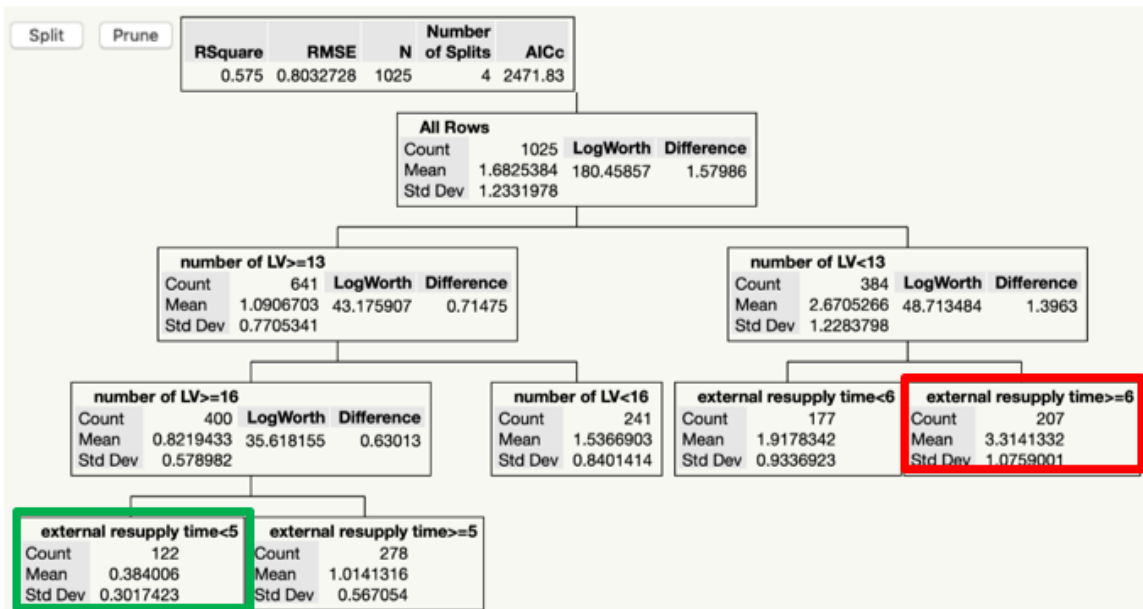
Split Prune

| RSquare | RMSE | N | Number of Splits | AICc |
|---|---|---|---|---|
| 0.575 | 0.8032728 | 1025 | 4 | 2471.83 |

All Rows

| | | LogWorth | Difference |
|---|---|---|---|
| Count | 1025 | | |
| Mean | 1.6825384 | 180.45857 | 1.57986 |
| Std Dev | 1.2331978 | | |

number of LV>=13

| | | LogWorth | Difference |
|---|---|---|---|
| Count | 641 | | |
| Mean | 1.0906703 | 43.175907 | 0.71475 |
| Std Dev | 0.7705341 | | |

number of LV<13

| | | LogWorth | Difference |
|---|---|---|---|
| Count | 384 | | |
| Mean | 2.6705266 | 48.713484 | 1.3963 |
| Std Dev | 1.2283798 | | |

number of LV>=16

| | | LogWorth | Difference |
|---|---|---|---|
| Count | 400 | | |
| Mean | 0.8219433 | 35.618155 | 0.63013 |
| Std Dev | 0.578982 | | |

number of LV<16

| | |
|---|---|
| Count | 241 |
| Mean | 1.5366903 |
| Std Dev | 0.8401414 |

external resupply time<6

| | |
|---|---|
| Count | 177 |
| Mean | 1.9178342 |
| Std Dev | 0.9336923 |

external resupply time>=6

| | |
|---|---|
| Count | 207 |
| Mean | 3.3141332 |
| Std Dev | 1.0759001 |

external resupply time<5

| | |
|---|---|
| Count | 122 |
| Mean | 0.384006 |
| Std Dev | 0.3017423 |

external resupply time>=5

| | |
|---|---|
| Count | 278 |
| Mean | 1.0141316 |
| Std Dev | 0.567054 |